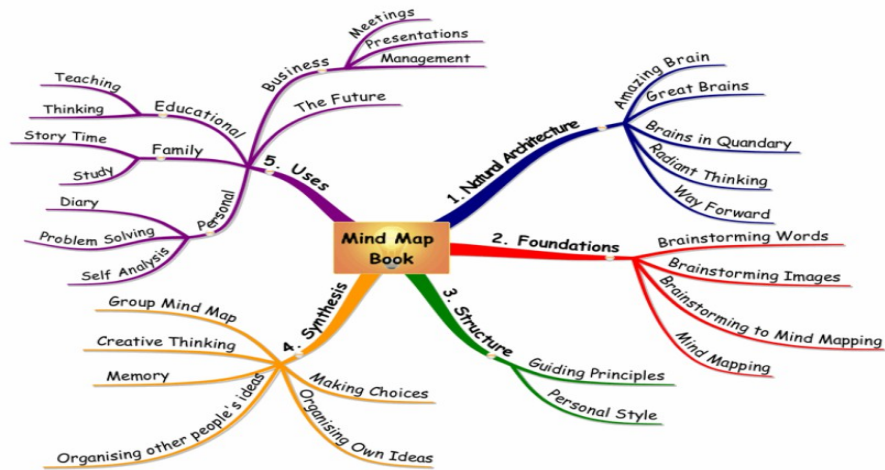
Mind Map Book

1. Natural Architecture
Amazing Brain
Great Brains
Brains in Quandary
Radiant Thinking
Way Forward

2. Foundations
Brainstorming Words
Brainstorming Images
Brainstorming to Mind Mapping
Mind Mapping

3. Structure
Guiding Principles
Personal Style

4. Synthesis
Group Mind Map
Creative Thinking
Memory
Organising other people's ideas
Making Choices
Organising Own Ideas

5. Uses
Business
Meetings
Presentations
Management
The Future
Educational
Teaching
Thinking
Family
Story Time
Study
Personal
Diary
Problem Solving
Self Analysis